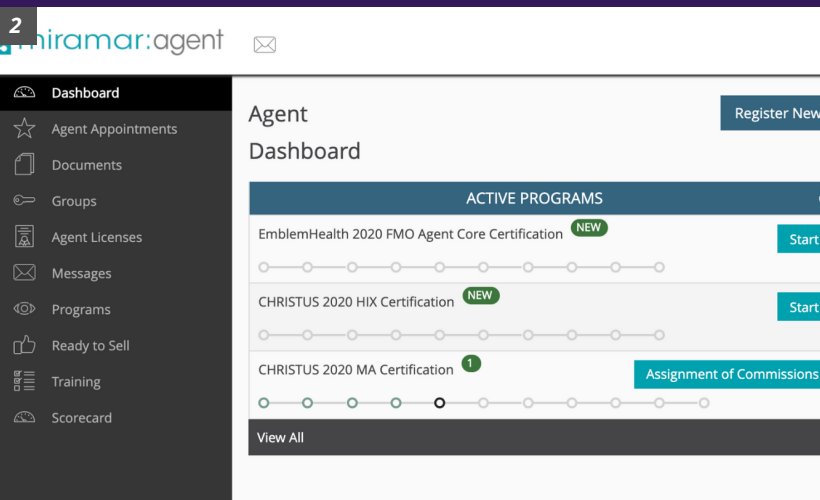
2

miramar:agent

Dashboard
Agent Appointments
Documents
Groups
Agent Licenses
Messages
Programs
Ready to Sell
Training
Scorecard

Agent Dashboard

Register New

ACTIVE PROGRAMS

EmblemHealth 2020 FMO Agent Core Certification NEW
Start

CHRISTUS 2020 HIX Certification NEW
Start

CHRISTUS 2020 MA Certification 1
Assignment of Commissions

View All